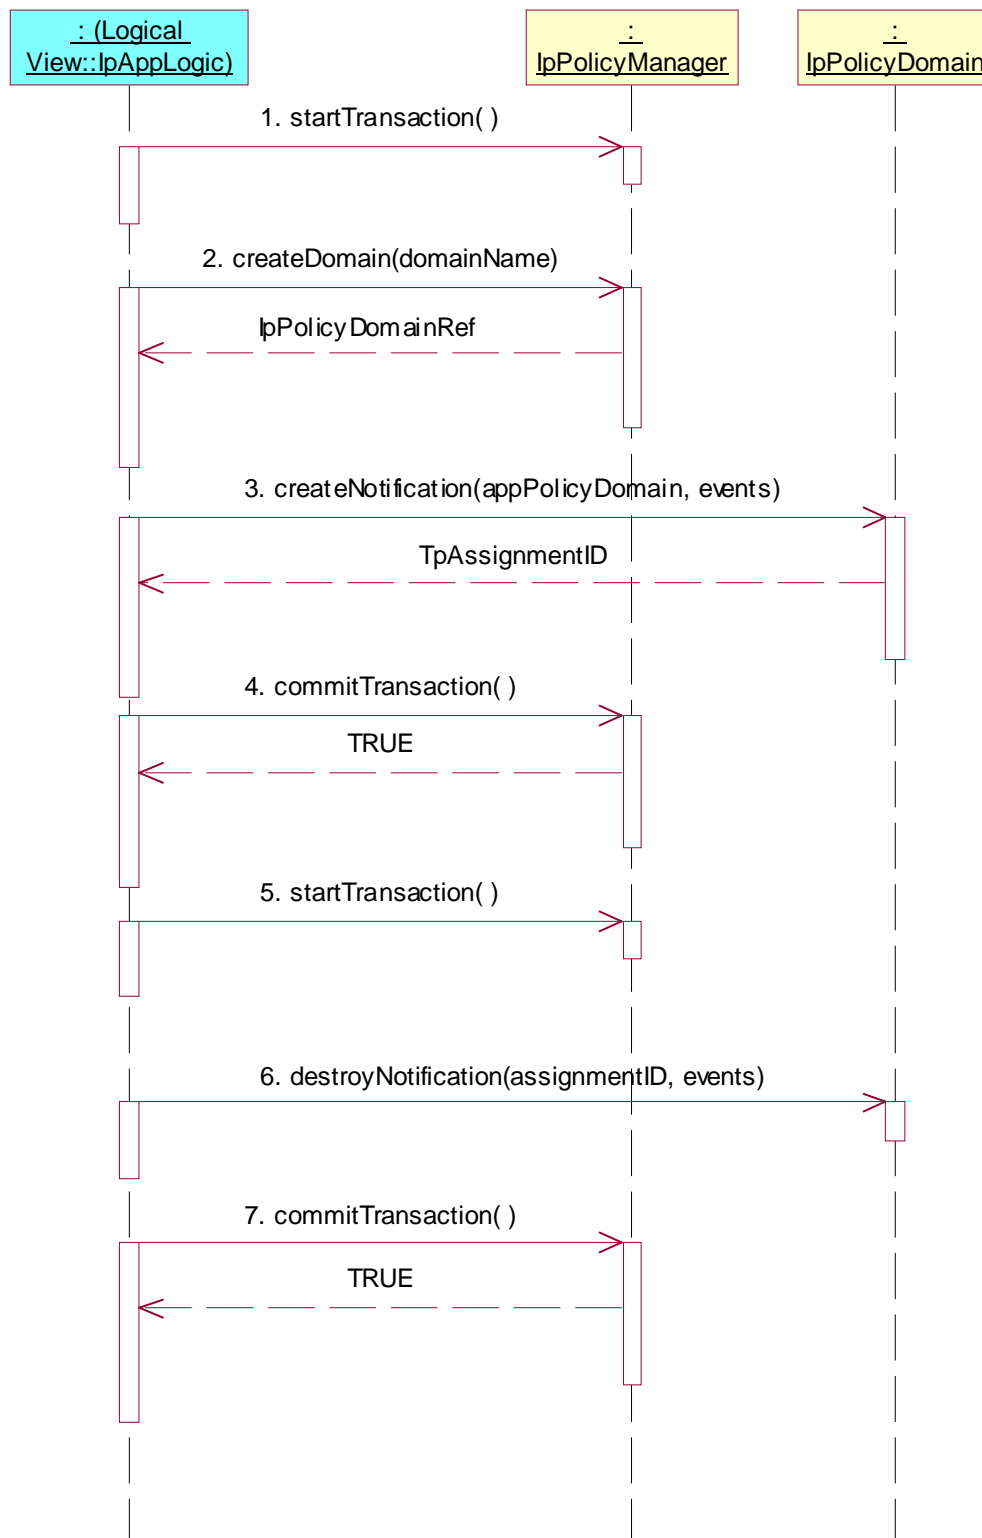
: (Logical View::IpAppLogic)

: IpPolicyManager

: IpPolicyDomain

1. startTransaction( )

2. createDomain(domainName)

IpPolicyDomainRef

3. createNotification(appPolicyDomain, events)

TpAssignmentID

4. commitTransaction( )

TRUE

5. startTransaction( )

6. destroyNotification(assignmentID, events)

7. commitTransaction( )

TRUE